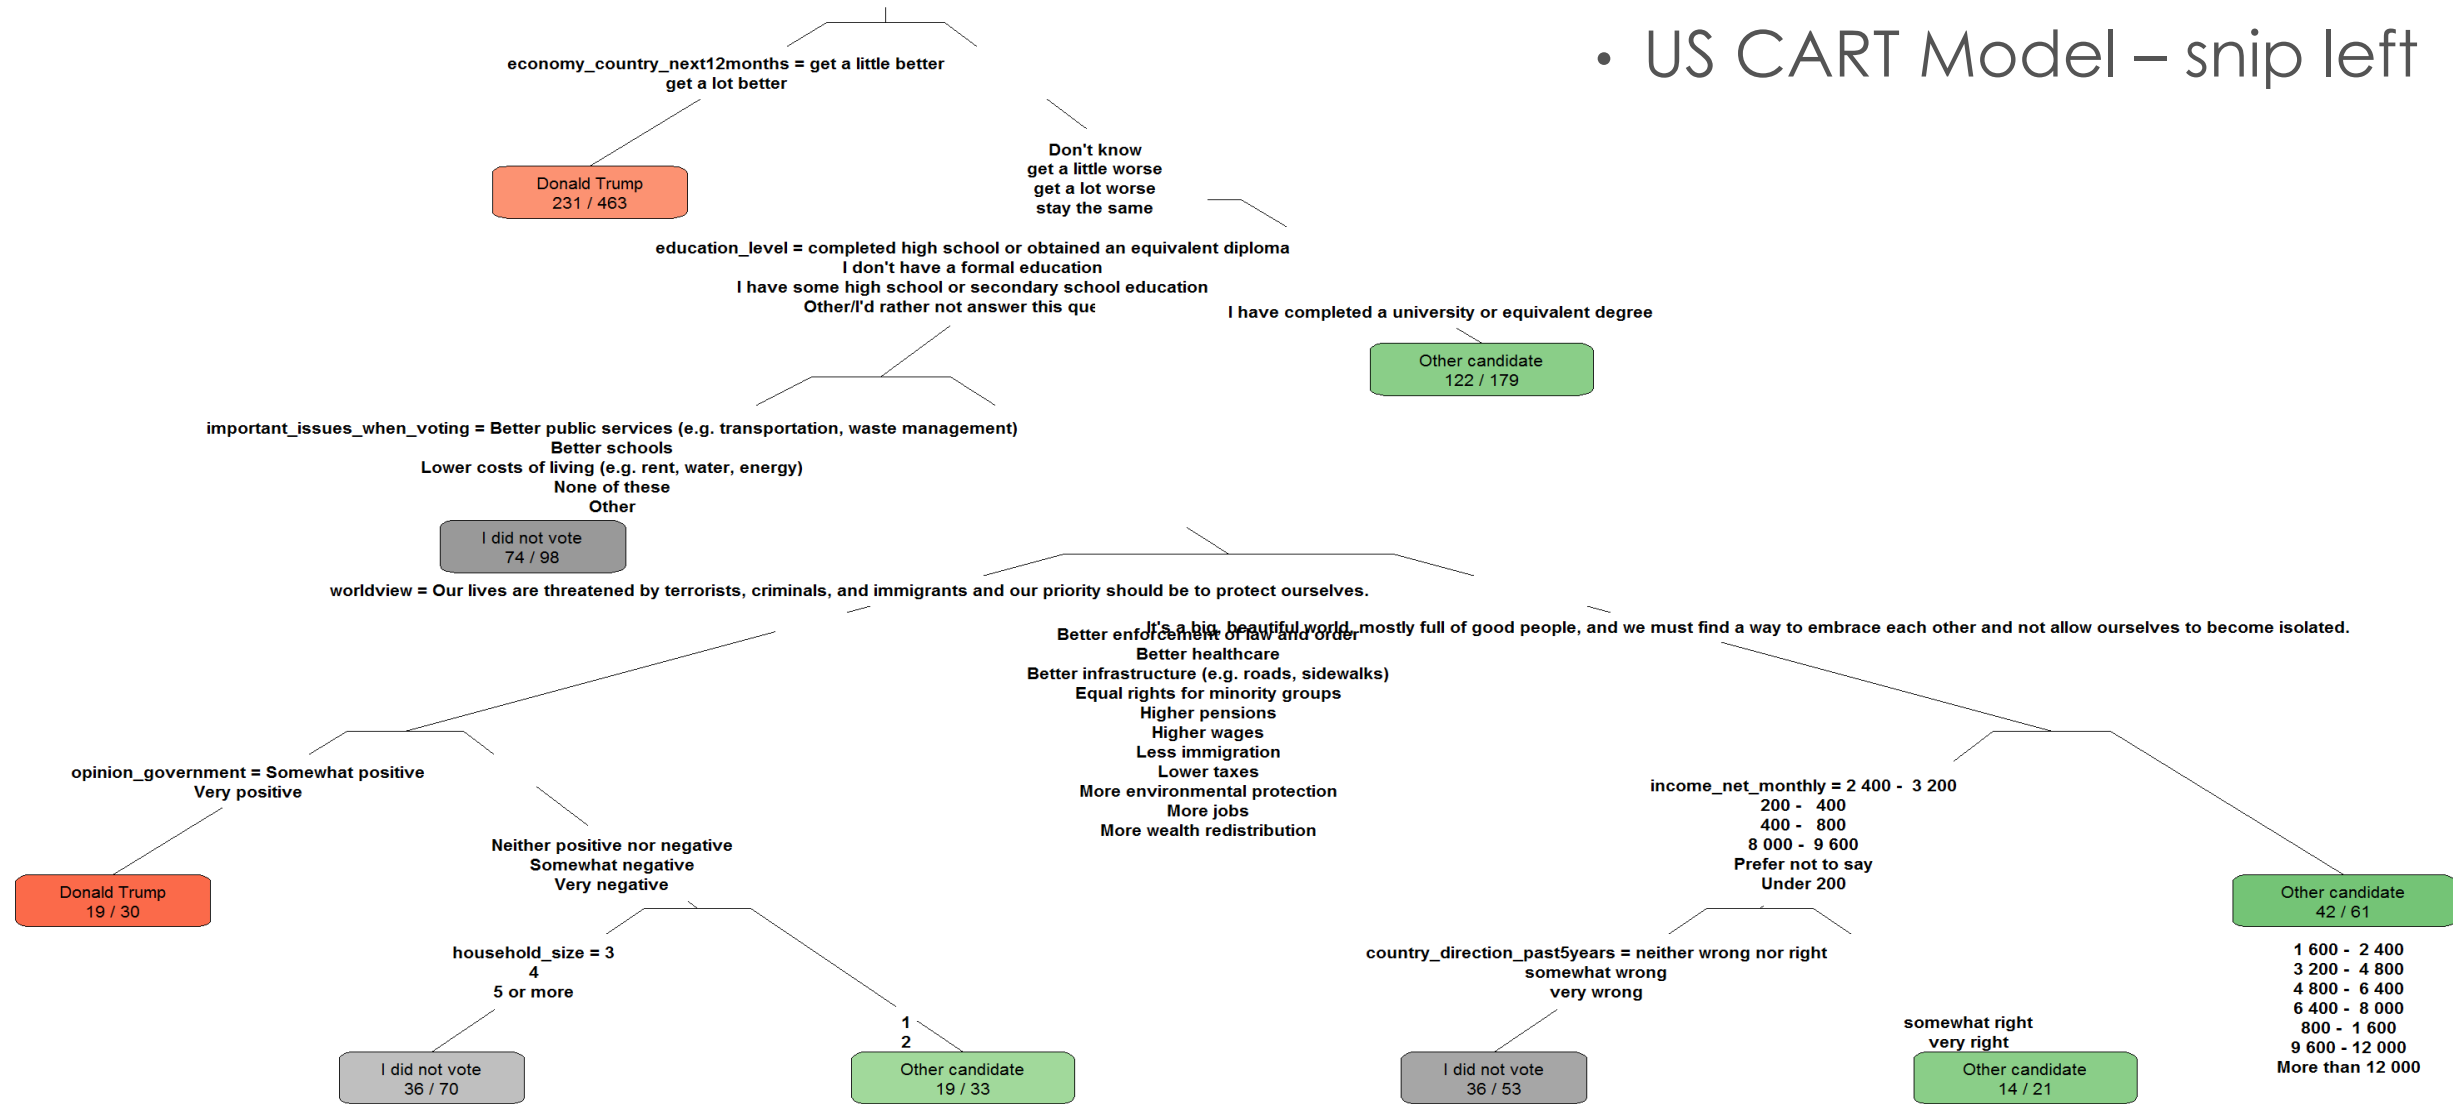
• US CART Model – snip left

economy_country_next12months = get a little better
get a lot better

Donald Trump
231 / 463

Don't know
get a little worse
get a lot worse
stay the same

education_level = completed high school or obtained an equivalent diploma
I don't have a formal education
I have some high school or secondary school education
Other/I'd rather not answer this que

I have completed a university or equivalent degree

Other candidate
122 / 179

important_issues_when_voting = Better public services (e.g. transportation, waste management)
Better schools
Lower costs of living (e.g. rent, water, energy)
None of these
Other

I did not vote
74 / 98

worldview = Our lives are threatened by terrorists, criminals, and immigrants and our priority should be to protect ourselves.

It's a big, beautiful world, mostly full of good people, and we must find a way to embrace each other and not allow ourselves to become isolated.

Better enforcement of law and order
Better healthcare
Better infrastructure (e.g. roads, sidewalks)
Equal rights for minority groups
Higher pensions
Higher wages
Less immigration
Lower taxes
More environmental protection
More jobs
More wealth redistribution

opinion_government = Somewhat positive
Very positive

Donald Trump
19 / 30

Neither positive nor negative
Somewhat negative
Very negative

household_size = 3
4
5 or more

I did not vote
36 / 70

1
2

Other candidate
19 / 33

income_net_monthly = 2 400 - 3 200
200 - 400
400 - 800
8 000 - 9 600
Prefer not to say
Under 200

Other candidate
42 / 61

1 600 - 2 400
3 200 - 4 800
4 800 - 6 400
6 400 - 8 000
800 - 1 600
9 600 - 12 000
More than 12 000

country_direction_past5years = neither wrong nor right
somewhat wrong
very wrong

I did not vote
36 / 53

somewhat right
very right

Other candidate
14 / 21